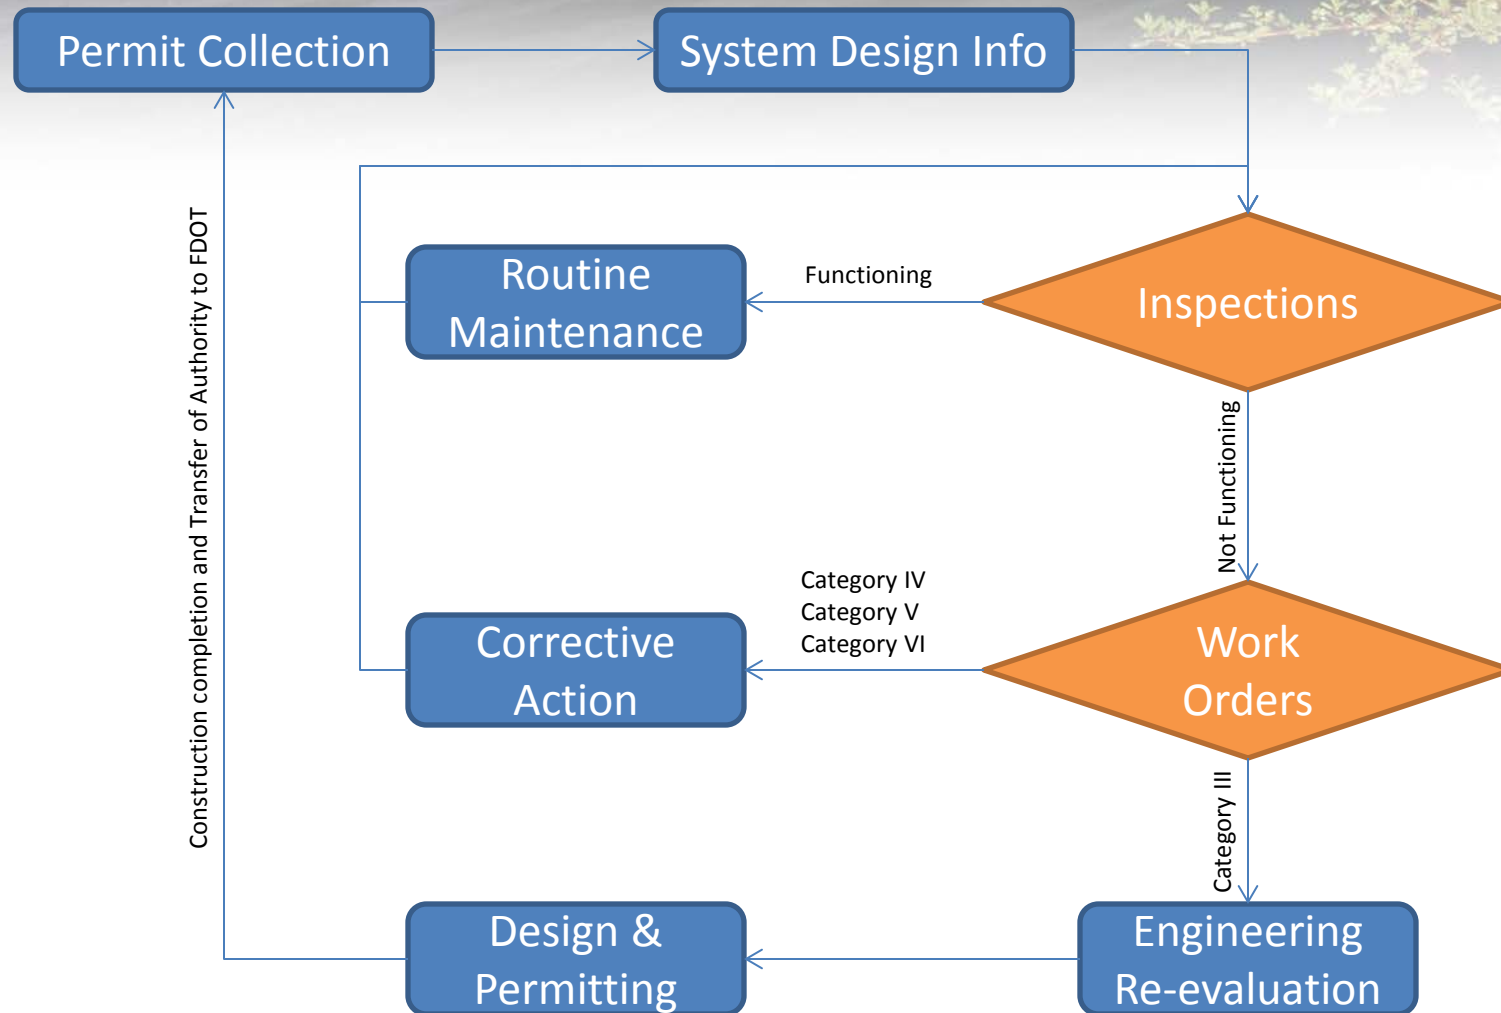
Permit Collection

System Design Info

Construction completion and Transfer of Authority to FDOT

Routine Maintenance

Functioning

Inspections

Not Functioning

Category IV
Category V
Category VI

Corrective Action

Work Orders

Category III

Design & Permitting

Engineering Re-evaluation